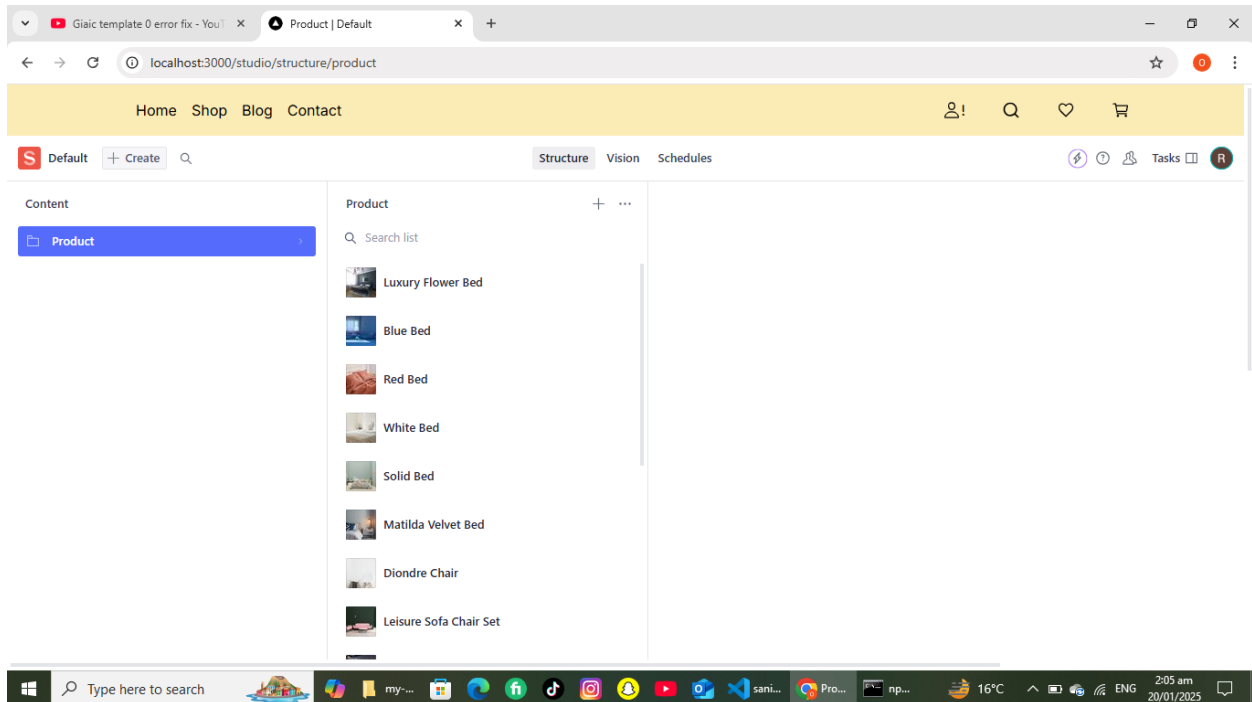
Giaic template 0 error fix - YouT ×
Product | Default ×
+

localhost:3000/studio/structure/product

Home Shop Blog Contact

S Default + Create

Structure Vision Schedules

Tasks R

Content

Product

Product

Search list

Luxury Flower Bed

Blue Bed

Red Bed

White Bed

Solid Bed

Matilda Velvet Bed

Diondre Chair

Leisure Sofa Chair Set

Type here to search

my-...

sani...

Pro...

np...

16°C

ENG

2:05 am
20/01/2025